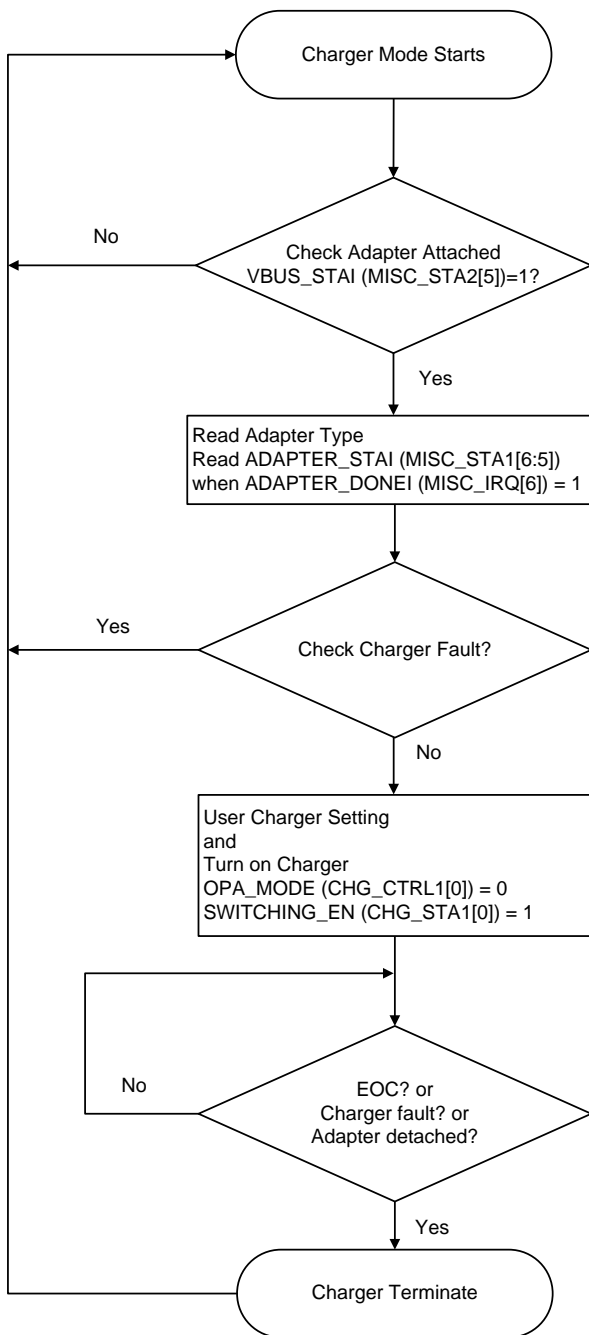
Charger Mode Starts

No

Check Adapter Attached
VBUS_STAI (MISC_STA2[5])=1?

Yes

Read Adapter Type
Read ADAPTER_STAI (MISC_STA1[6:5])
when ADAPTER_DONEI (MISC_IRQ[6]) = 1

Yes

Check Charger Fault?

No

User Charger Setting
and
Turn on Charger
OPA_MODE (CHG_CTRL1[0]) = 0
SWITCHING_EN (CHG_STA1[0]) = 1

No

EOC? or
Charger fault? or
Adapter detached?

Yes

Charger Terminate